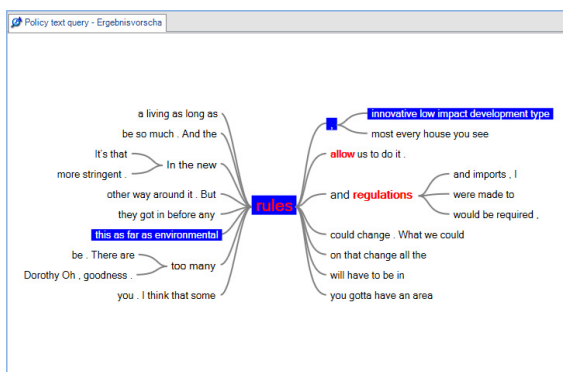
Policy text query - Ergebnisvorscha

a living as long as
be so much . And the
It's that
more stringent .
In the new
other way around it . But
they got in before any
this as far as environmental
be . There are
Dorothy Oh , goodness .
too many
you . I think that some

rules

,
innovative low impact development type
most every house you see
allow us to do it .
and regulations
and imports , I
were made to
would be required ,
could change . What we could
on that change all the
will have to be in
you gotta have an area